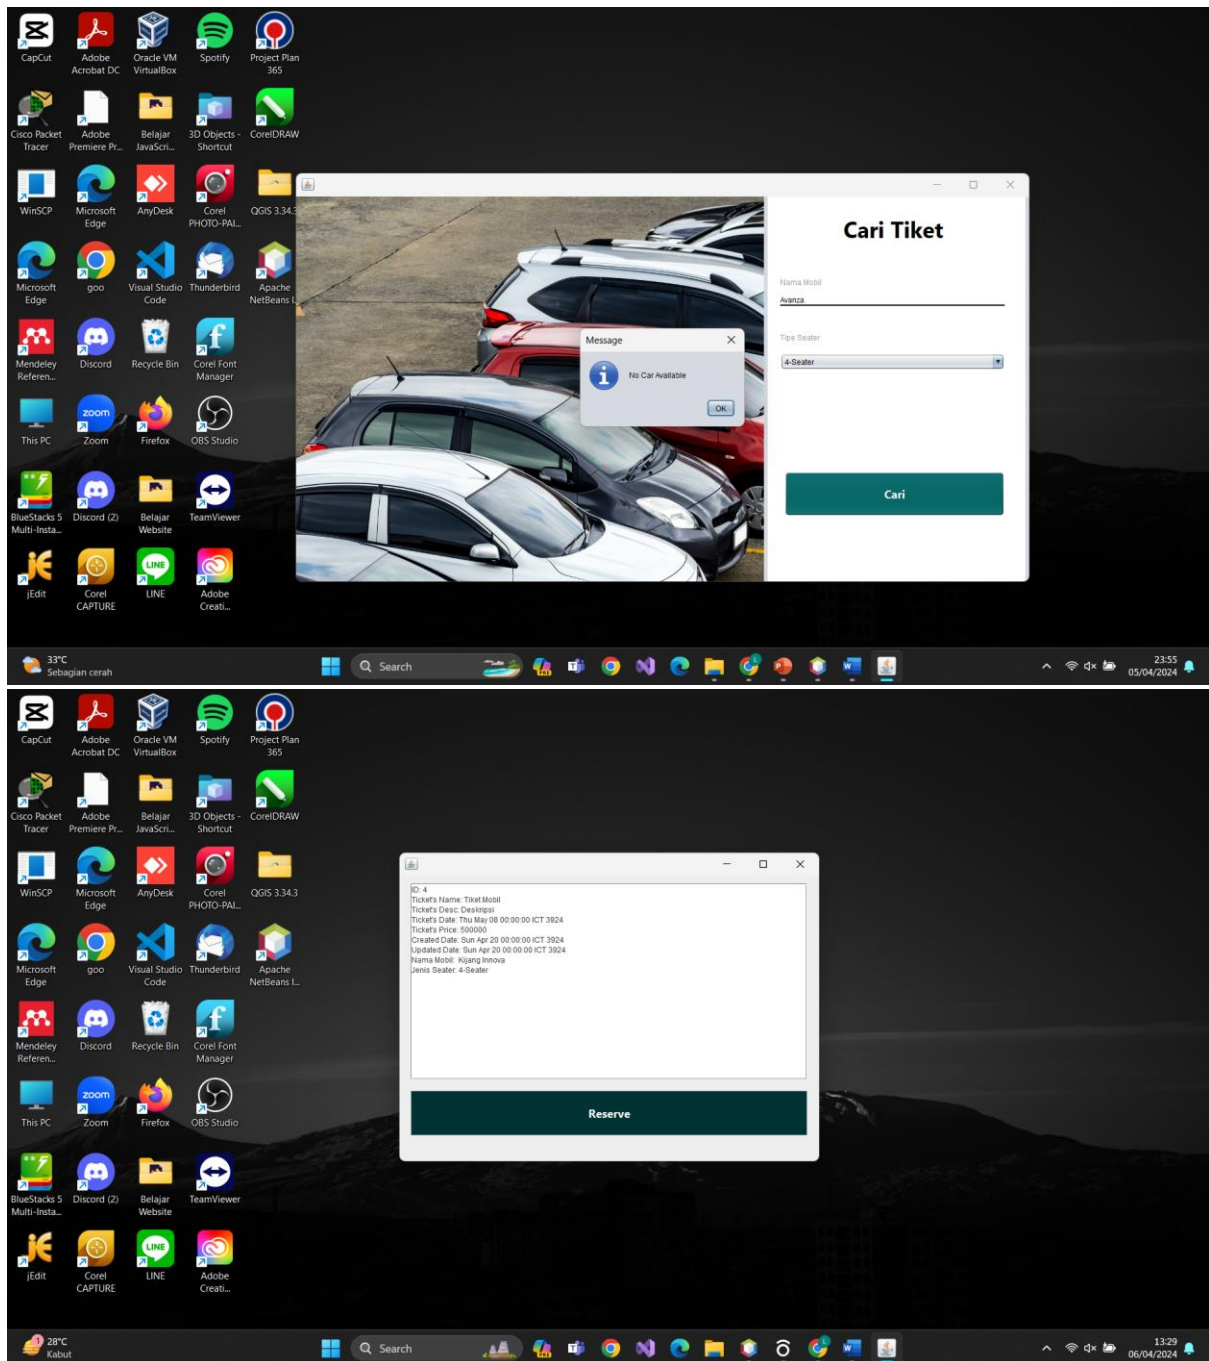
CapCut
Adobe Acrobat DC
Oracle VM VirtualBox
Spotify
Project Plan 365
Cisco Packet Tracer
Adobe Premiere Pr...
Belajar JavaScri...
3D Objects - Shortcut
CorelDRAW
WinSCP
Microsoft Edge
AnyDesk
Corel PHOTO-PAI...
QGIS 3.34.3
Microsoft Edge
goo
Visual Studio Code
Thunderbird
Apache NetBeans I...
Mendeley Referen...
Discord
Recycle Bin
Corel Font Manager
This PC
Zoom
Firefox
OBS Studio
BlueStacks 5 Multi-Insta...
Discord (2)
Belajar Website
TeamViewer
jEdit
Corel CAPTURE
LINE
Adobe Creati...

Cari Tiket
Nama Mobil
Avanza
Tipe Seater
4-Seater
Cari

Message
No Car Available
OK

33°C
Sebagian cerah
Search
23:55
05/04/2024

CapCut
Adobe Acrobat DC
Oracle VM VirtualBox
Spotify
Project Plan 365
Cisco Packet Tracer
Adobe Premiere Pr...
Belajar JavaScri...
3D Objects - Shortcut
CorelDRAW
WinSCP
Microsoft Edge
AnyDesk
Corel PHOTO-PAI...
QGIS 3.34.3
Microsoft Edge
goo
Visual Studio Code
Thunderbird
Apache NetBeans I...
Mendeley Referen...
Discord
Recycle Bin
Corel Font Manager
This PC
Zoom
Firefox
OBS Studio
BlueStacks 5 Multi-Insta...
Discord (2)
Belajar Website
TeamViewer
jEdit
Corel CAPTURE
LINE
Adobe Creati...

ID: 4
Ticket's Name: Tiket Mobil
Ticket's Desc: Deskripsi
Ticket's Date: Thu May 08 00:00:00 ICT 3924
Ticket's Price: 500000
Created Date: Sun Apr 20 00:00:00 ICT 3924
Updated Date: Sun Apr 20 00:00:00 ICT 3924
Nama Mobil: Kijang Innova
Jenis Seater: 4-Seater
Reserve

28°C
Kabut
Search
13:29
06/04/2024